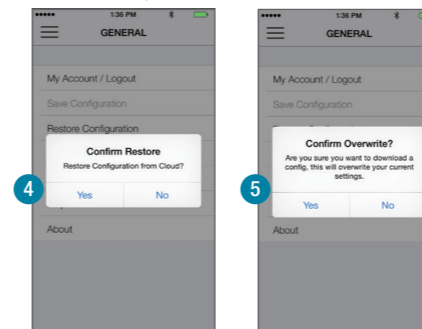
••••• 1:36 PM
GENERAL

My Account / Logout
Save Configuration
Restore Configuration

Confirm Restore
Restore Configuration from Cloud?

4
Yes
No

About

••••• 1:36 PM
GENERAL

My Account / Logout
Save Configuration

Confirm Overwrite?
Are you sure you want to download a config, this will overwrite your current settings.

5
Yes
No

About